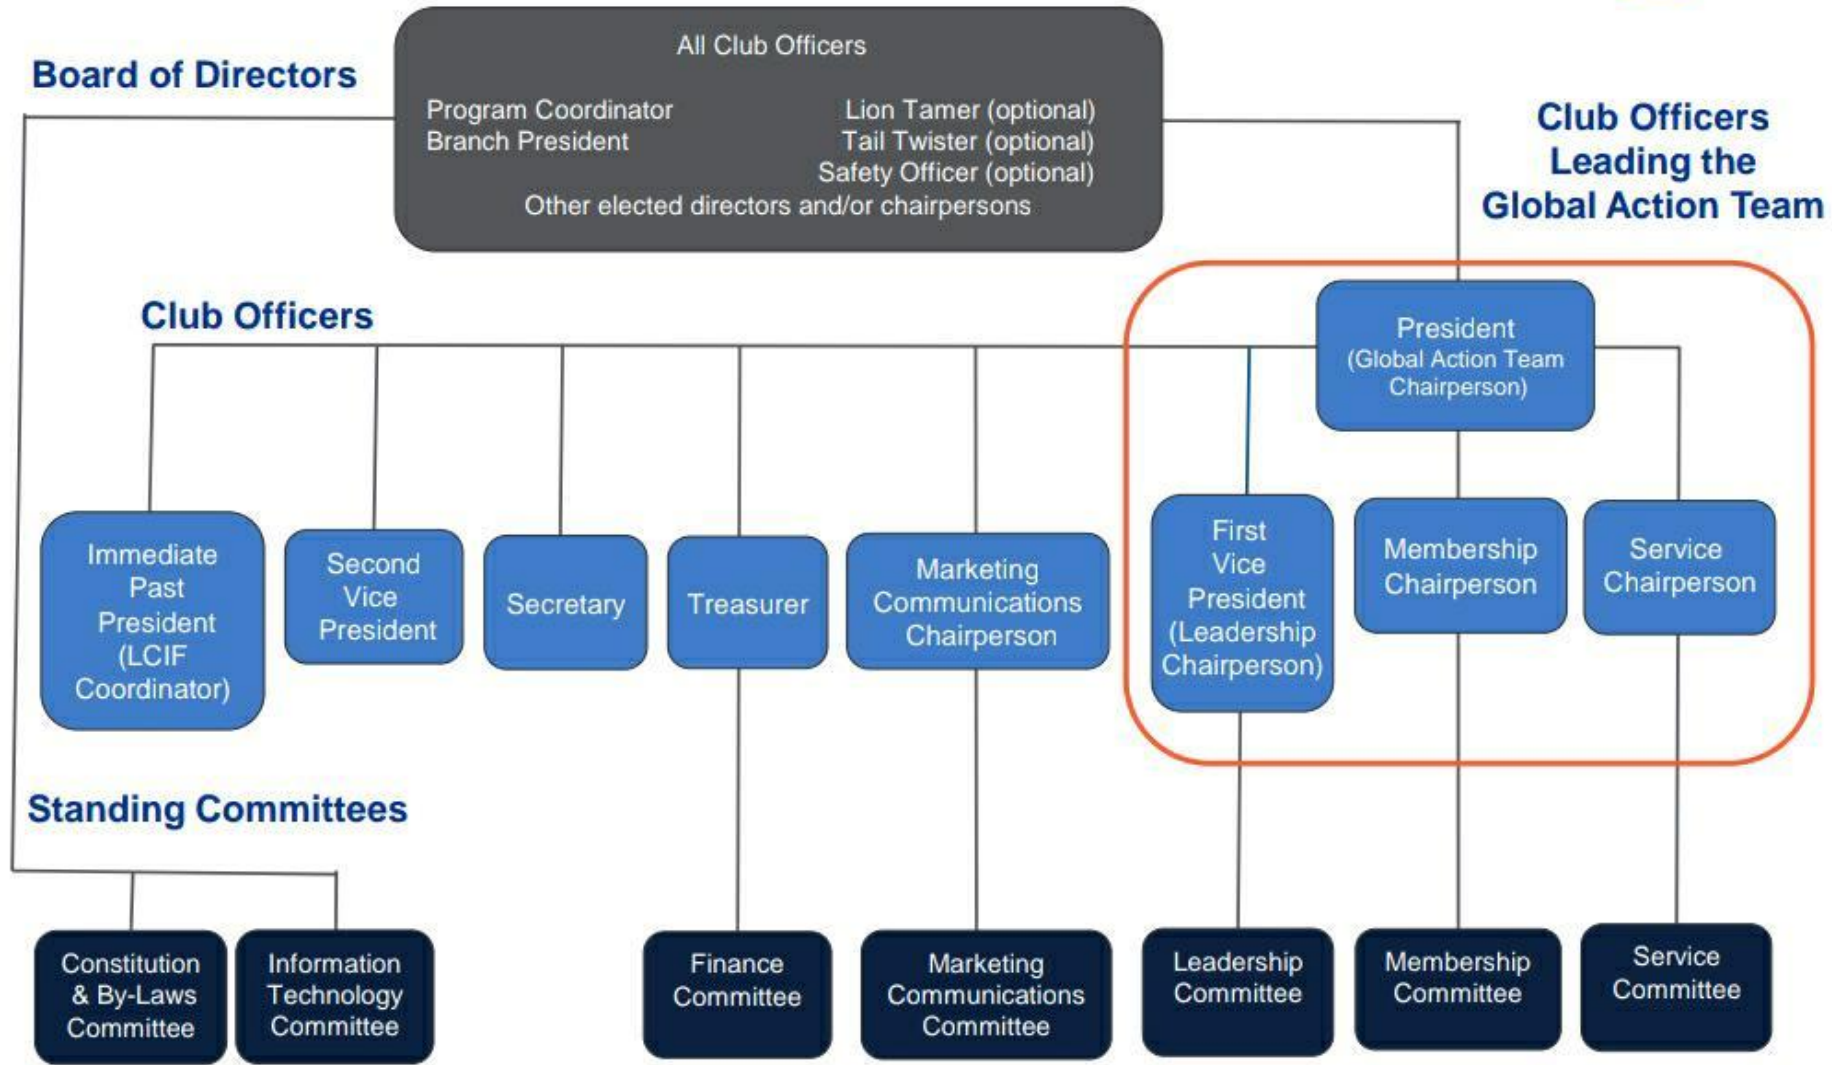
Board of Directors

All Club Officers

Program Coordinator
Branch President

Lion Tamer (optional)
Tail Twister (optional)
Safety Officer (optional)

Other elected directors and/or chairpersons

Club Officers
Leading the
Global Action Team

Club Officers

President
(Global Action Team Chairperson)

Immediate Past President (LCIF Coordinator)

Second Vice President

Secretary

Treasurer

Marketing Communications Chairperson

First Vice President (Leadership Chairperson)

Membership Chairperson

Service Chairperson

Standing Committees

Constitution & By-Laws Committee

Information Technology Committee

Finance Committee

Marketing Communications Committee

Leadership Committee

Membership Committee

Service Committee